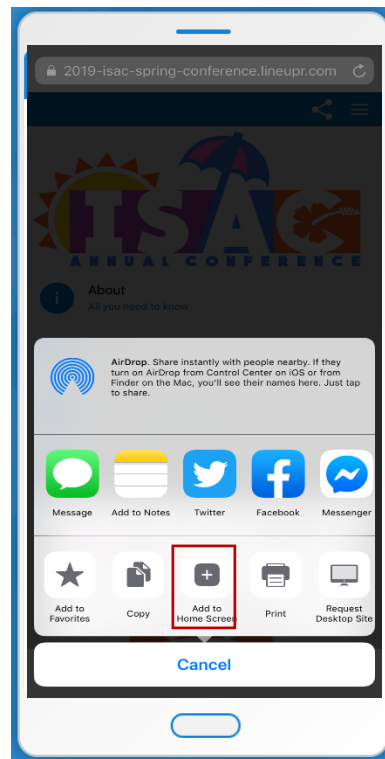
2019-isac-spring-conference.lineupr.com

ISAC
ANNUAL CONFERENCE

About
All you need to know

AirDrop. Share instantly with people nearby. If they turn on AirDrop from Control Center on iOS or from Finder on the Mac, you'll see their names here. Just tap to share.

Message
Add to Notes
Twitter
Facebook
Messenger

Add to Favorites
Copy
Add to Home Screen
Print
Request Desktop Site

Cancel